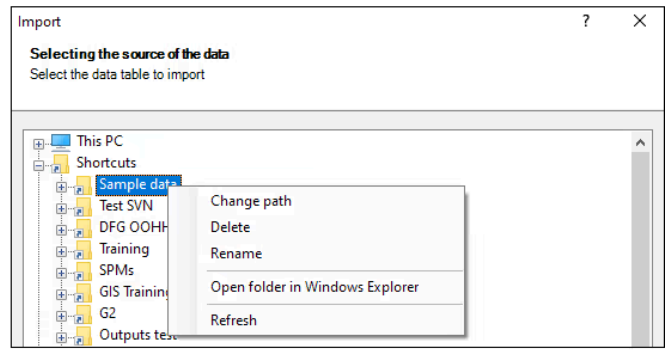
Import

?

Selecting the source of the data

Select the data table to import

This PC

Shortcuts

Sample data

Test SVN

DFG OOHH

Training

SPMs

GIS Training

G2

Outputs test

Change path

Delete

Rename

Open folder in Windows Explorer

Refresh